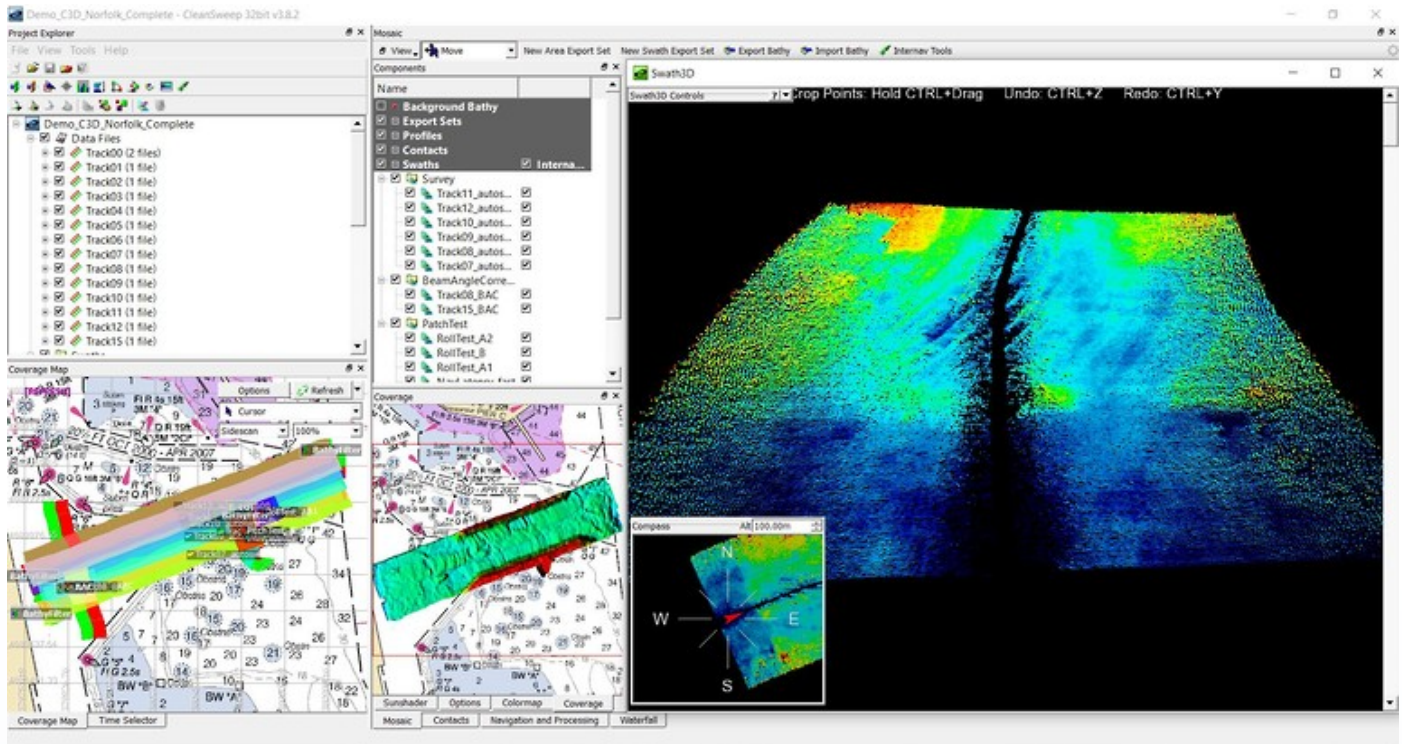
Demo_C3D_Norfolk_Complete - CleanSweep 32bit v3.8.2

Project Explorer
File View Tools Help

Demo_C3D_Norfolk_Complete
Data Files
Track00 (2 files)
Track01 (1 file)
Track02 (1 file)
Track03 (1 file)
Track04 (1 file)
Track05 (1 file)
Track06 (1 file)
Track07 (1 file)
Track08 (1 file)
Track09 (1 file)
Track10 (1 file)
Track11 (1 file)
Track12 (1 file)
Track15 (1 file)

Coverage Map
Options
Refresh
Cursor
Sidescan
100%

Coverage Map
Time Selector

Mosaic
View
Move
New Area Export Set
New Swath Export Set
Export Bathy
Import Bathy
Internav Tools

Components
Name
Background Bathy
Export Sets
Profiles
Contacts
Swaths
Interna...
Survey
Track11_autos...
Track12_autos...
Track10_autos...
Track09_autos...
Track08_autos...
Track07_autos...
BeamAngleCorre...
Track08_BAC
Track15_BAC
PatchTest
RollTest_A2
RollTest_B
RollTest_A1

Coverage
Sunshader
Options
Colormap
Coverage

Mosaic
Contacts
Navigation and Processing
Waterfall

Swath3D
Swath3D Controls
Crop Points: Hold CTRL+Drag
Undo: CTRL+Z
Redo: CTRL+Y

Compass
Alt 100.00m
N
W
E
S